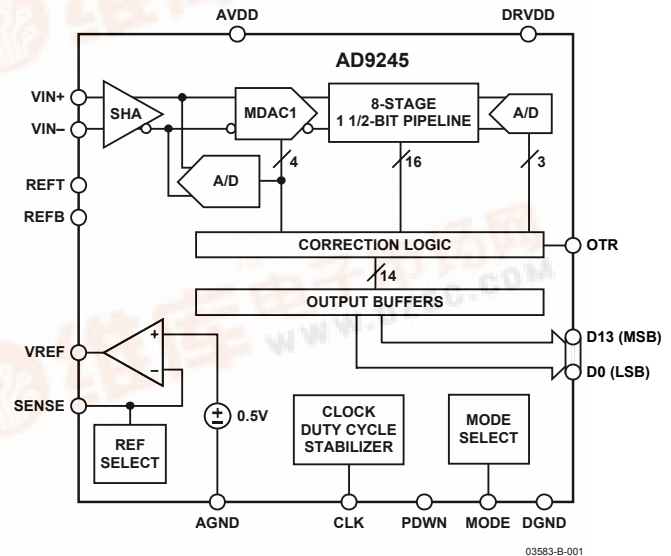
AVDD

DRVDD

AD9245

VIN+

VIN–

SHA

MDAC1

8-STAGE
1 1/2-BIT PIPELINE

A/D

4

16

3

REFT

REFB

A/D

CORRECTION LOGIC

OTR

14

OUTPUT BUFFERS

VREF

+

–

D13 (MSB)

D0 (LSB)

SENSE

$\pm$ 0.5V

REF
SELECT

CLOCK
DUTY CYCLE
STABILIZER

MODE
SELECT

AGND

CLK

PDWN

MODE

DGND

03583-B-001